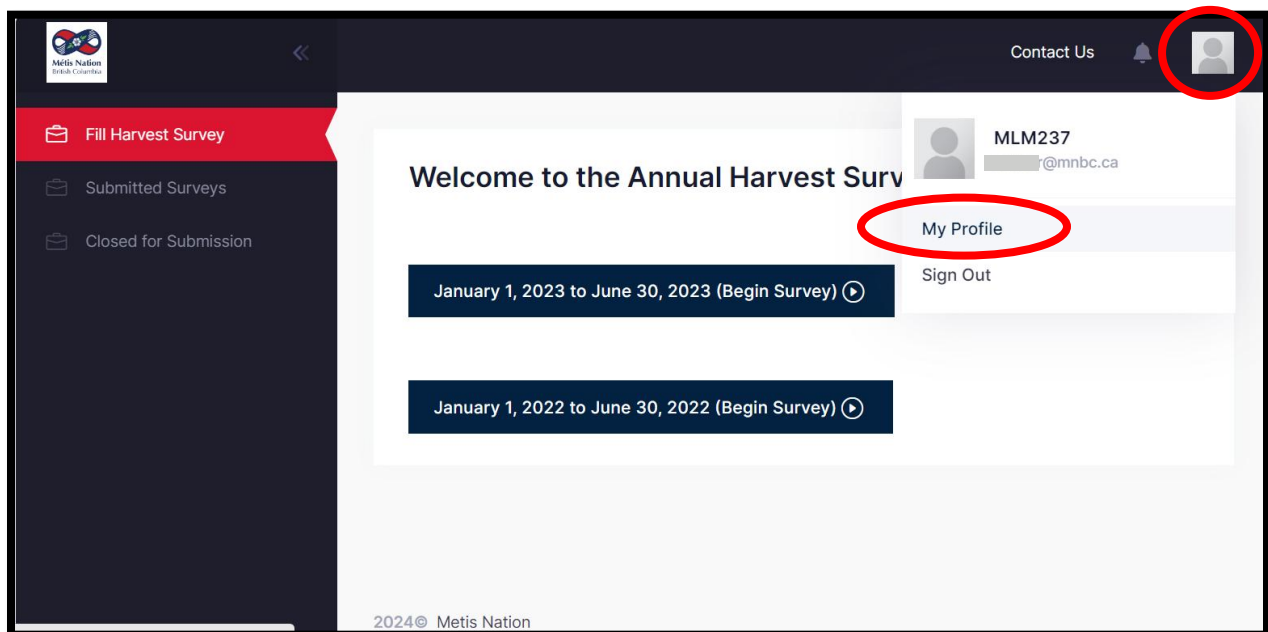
Métis Nation
British Columbia

Contact Us

Fill Harvest Survey

Submitted Surveys

Closed for Submission

MLM237
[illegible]r@mnbc.ca

My Profile

Sign Out

Welcome to the Annual Harvest Surv

January 1, 2023 to June 30, 2023 (Begin Survey)

January 1, 2022 to June 30, 2022 (Begin Survey)

2024© Metis Nation